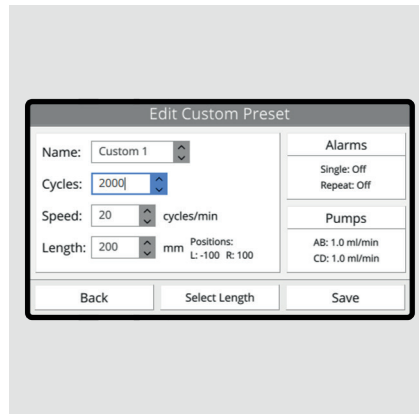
Edit Custom Preset

Name: Custom 1

Cycles: 2000

Speed: 20 cycles/min

Length: 200 mm Positions: L: -100 R: 100

Alarms

Single: Off
Repeat: Off

Pumps

AB: 1.0 ml/min
CD: 1.0 ml/min

Back

Select Length

Save